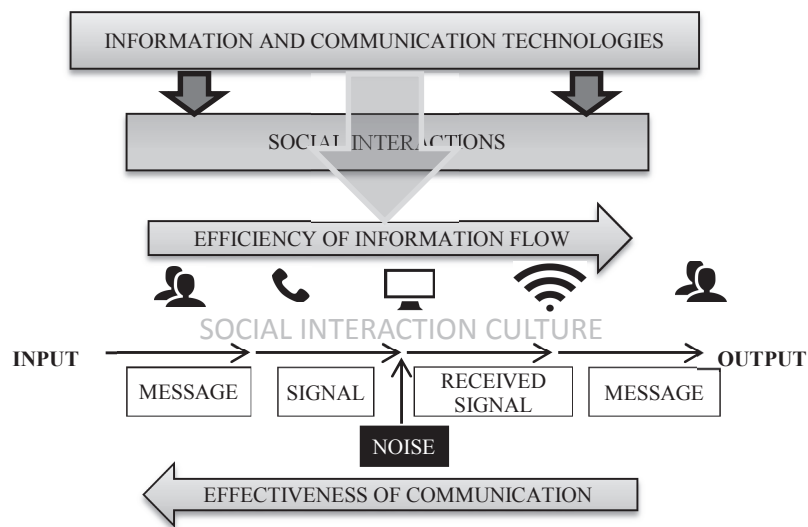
INFORMATION AND COMMUNICATION TECHNOLOGIES

SOCIAL INTERACTIONS

EFFICIENCY OF INFORMATION FLOW

SOCIAL INTERACTION CULTURE

INPUT

OUTPUT

MESSAGE

SIGNAL

RECEIVED SIGNAL

MESSAGE

NOISE

EFFECTIVENESS OF COMMUNICATION